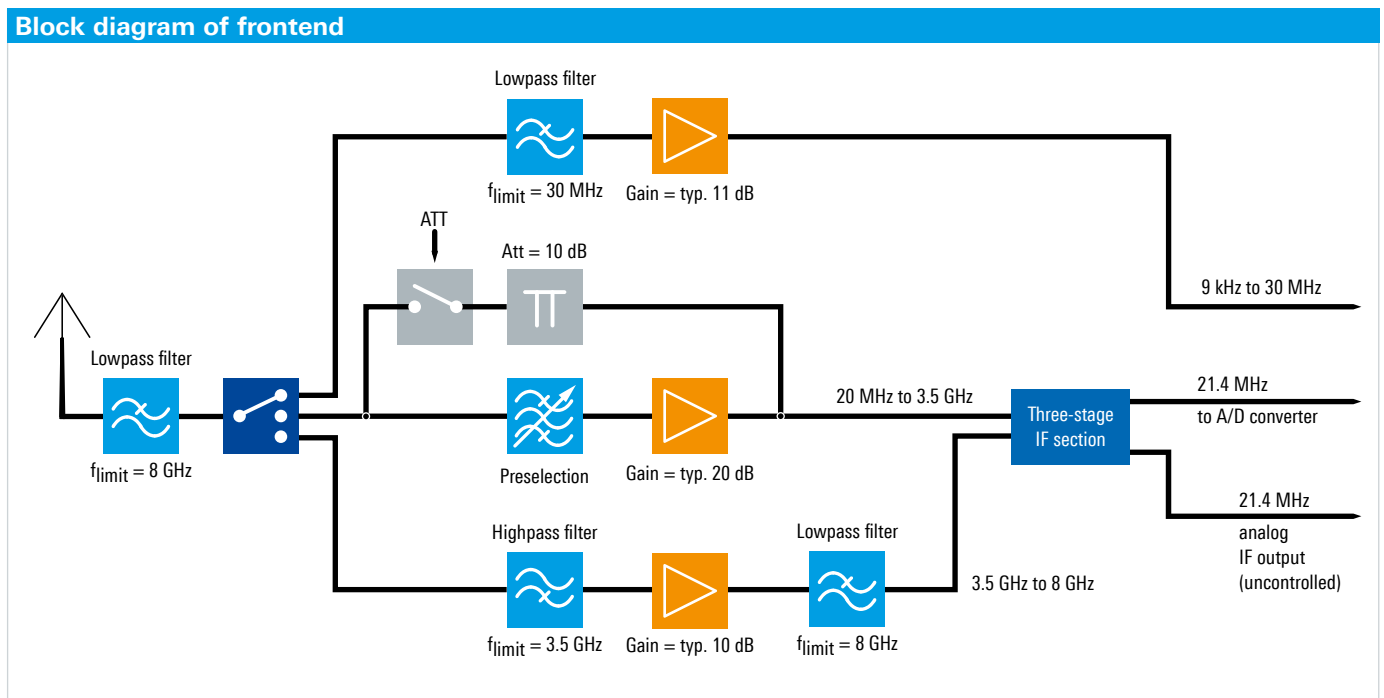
Block diagram of frontend

Lowpass filter

$f_{limit}$ = 30 MHz

Gain = typ. 11 dB

ATT

Att = 10 dB

9 kHz to 30 MHz

Lowpass filter

$f_{limit}$ = 8 GHz

Preselection

Gain = typ. 20 dB

20 MHz to 3.5 GHz

Three-stage IF section

21.4 MHz

to A/D converter

21.4 MHz

analog IF output (uncontrolled)

Highpass filter

$f_{limit}$ = 3.5 GHz

Gain = typ. 10 dB

Lowpass filter

$f_{limit}$ = 8 GHz

3.5 GHz to 8 GHz